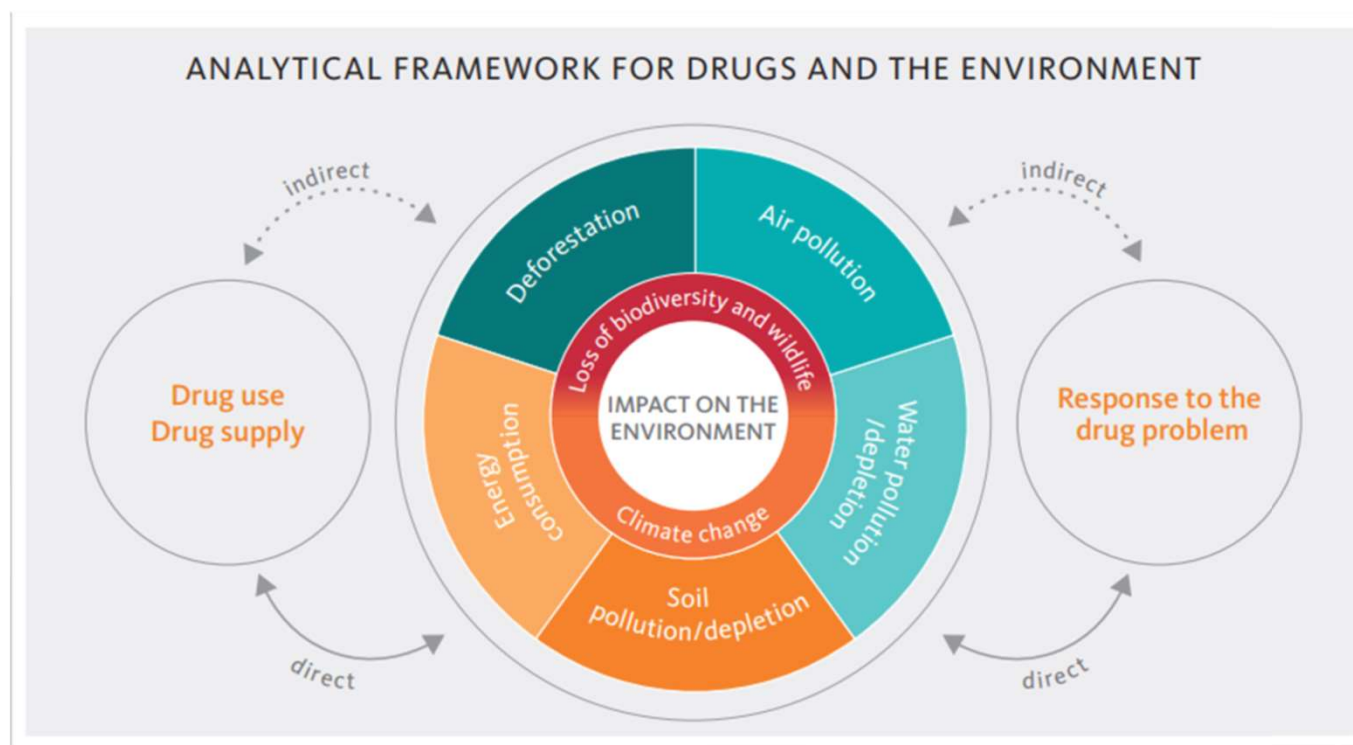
ANALYTICAL FRAMEWORK FOR DRUGS AND THE ENVIRONMENT

indirect

Drug use
Drug supply

direct

Deforestation

Air pollution

Energy consumption

Loss of biodiversity and wildlife

IMPACT ON THE ENVIRONMENT

Climate change

Water pollution /depletion

Soil pollution/depletion

indirect

Response to the drug problem

direct